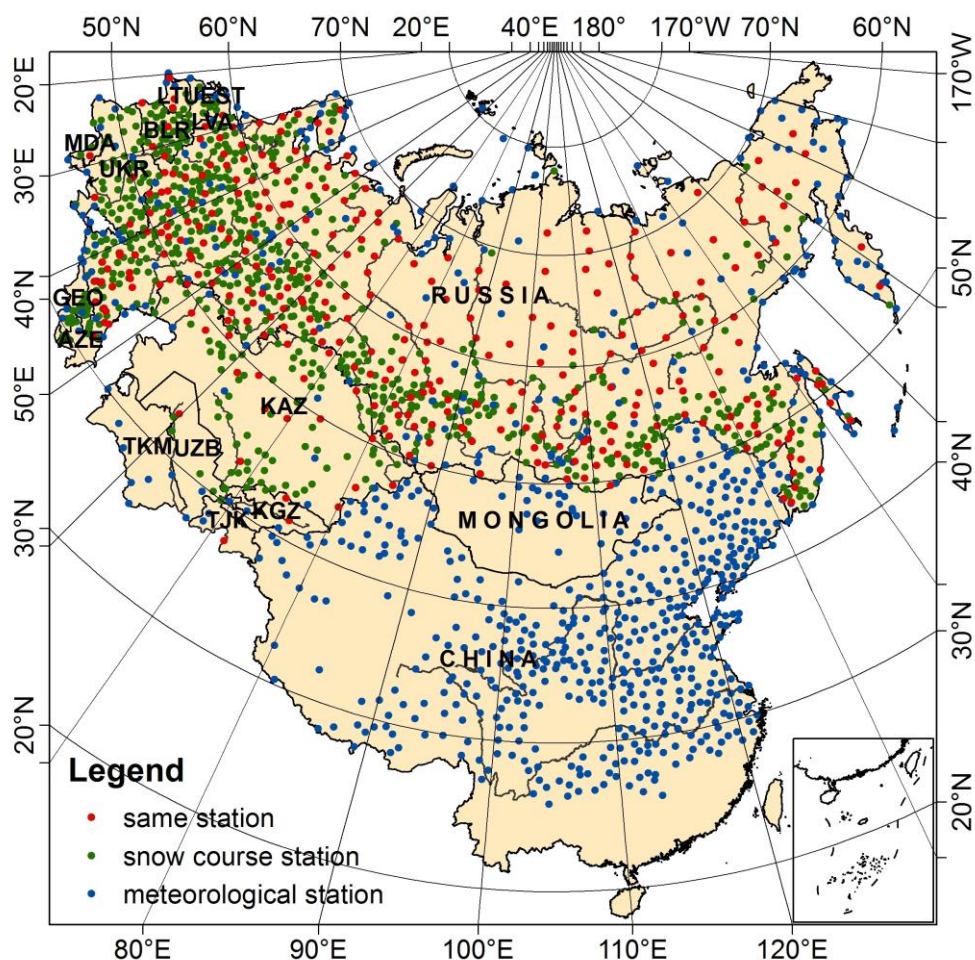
50°N 60°N 70°N 20°E 40°E 180° 170°W 70°N 60°N

20°E
30°E
40°N
40°E
50°E
40°N
30°N
20°N

170°W
50°N
40°N
30°N
20°N

LTU EST
LVA
BLR
MDA
UKR
GEO
AZE
RUSSIA
KAZ
TKM UZB
TJK KGZ
MONGOLIA
CHINA

Legend
same station
snow course station
meteorological station

80°E 90°E 100°E 110°E 120°E